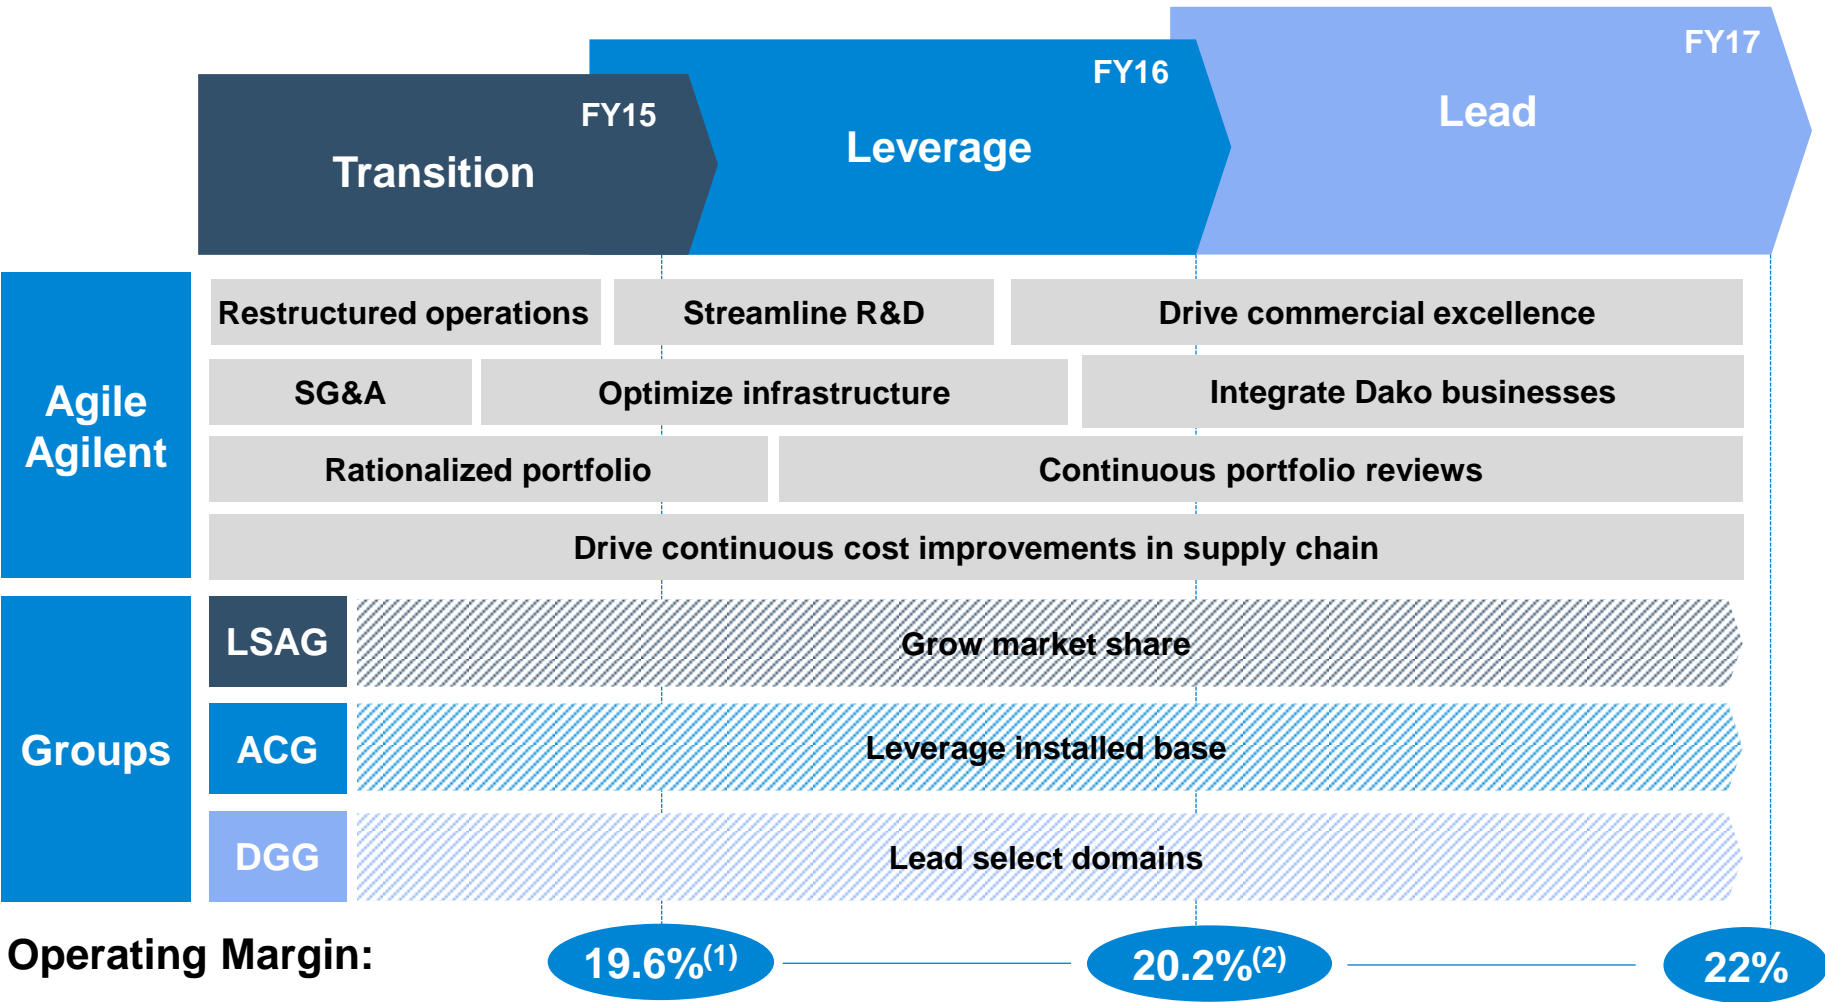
FY15
Transition

FY16
Leverage

FY17
Lead

Agile Agilent

Restructured operations | Streamline R&D | Drive commercial excellence

SG&A | Optimize infrastructure | Integrate Dako businesses

Rationalized portfolio | Continuous portfolio reviews

Drive continuous cost improvements in supply chain

Groups

LSAG
Grow market share

ACG
Leverage installed base

DGG
Lead select domains

Operating Margin: $19.6\%^{(1)}$ $20.2\%^{(2)}$ 22%